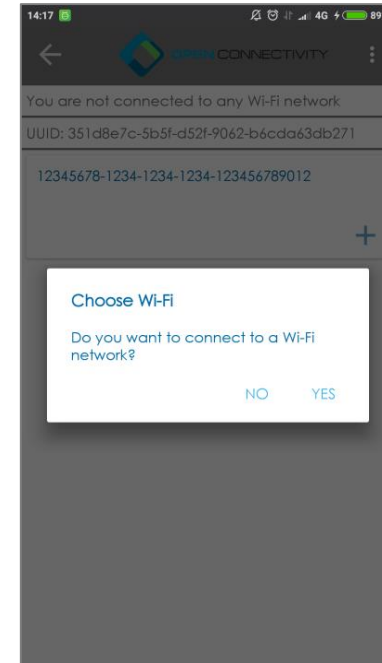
14:17 4G 89

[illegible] CONNECTIVITY

You are not connected to any Wi-Fi network

UUID: 351d8e7c-5b5f-d52f-9062-b6cda63db271

12345678-1234-1234-1234-123456789012

+

Choose Wi-Fi

Do you want to connect to a Wi-Fi network?

NO YES